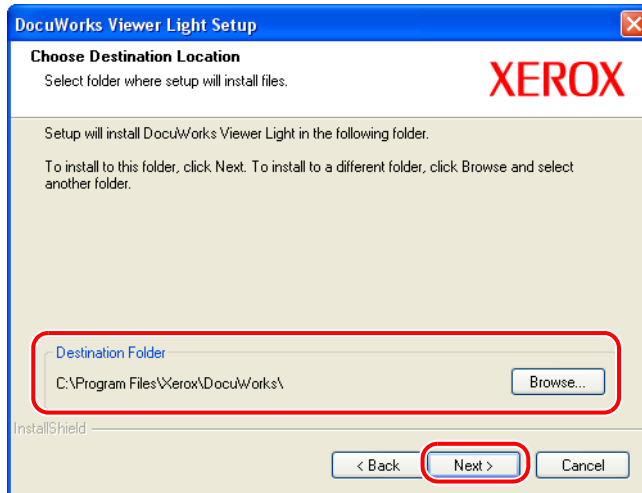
DocuWorks Viewer Light Setup

Choose Destination Location
Select folder where setup will install files.

XEROX

Setup will install DocuWorks Viewer Light in the following folder.

To install to this folder, click Next. To install to a different folder, click Browse and select another folder.

Destination Folder
C:\Program Files\Xerox\DocuWorks\

Browse...

InstallShield

< Back

Next >

Cancel